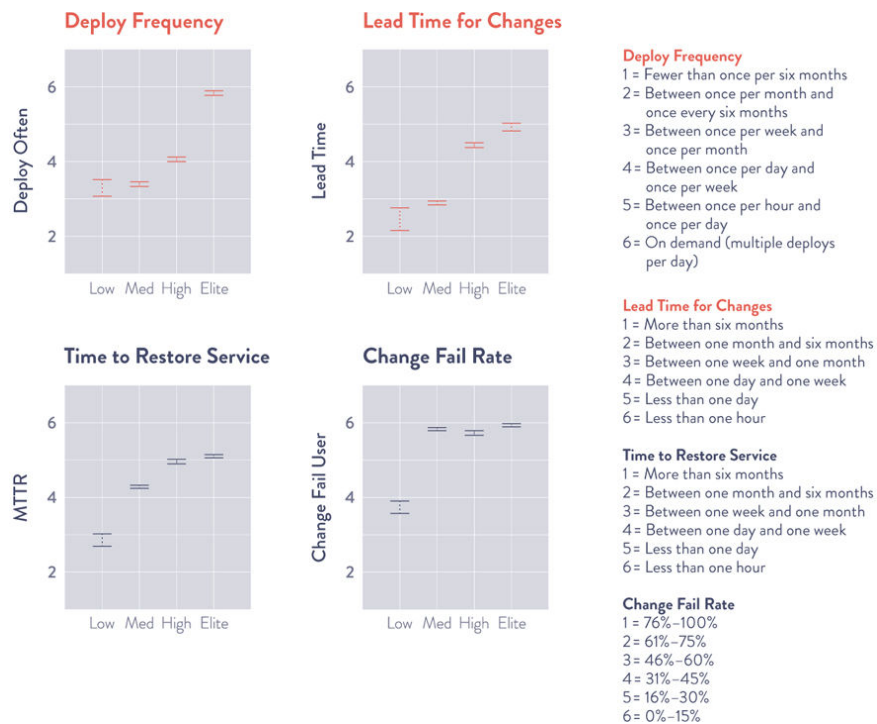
Deploy Frequency

Deploy Often

6
4
2

Low Med High Elite

Lead Time for Changes

Lead Time

6
4
2

Low Med High Elite

Time to Restore Service

MTTR

6
4
2

Low Med High Elite

Change Fail Rate

Change Fail User

6
4
2

Low Med High Elite

Deploy Frequency
1 = Fewer than once per six months
2 = Between once per month and once every six months
3 = Between once per week and once per month
4 = Between once per day and once per week
5 = Between once per hour and once per day
6 = On demand (multiple deploys per day)

Lead Time for Changes
1 = More than six months
2 = Between one month and six months
3 = Between one week and one month
4 = Between one day and one week
5 = Less than one day
6 = Less than one hour

Time to Restore Service
1 = More than six months
2 = Between one month and six months
3 = Between one week and one month
4 = Between one day and one week
5 = Less than one day
6 = Less than one hour

Change Fail Rate
1 = 76%–100%
2 = 61%–75%
3 = 46%–60%
4 = 31%–45%
5 = 16%–30%
6 = 0%–15%